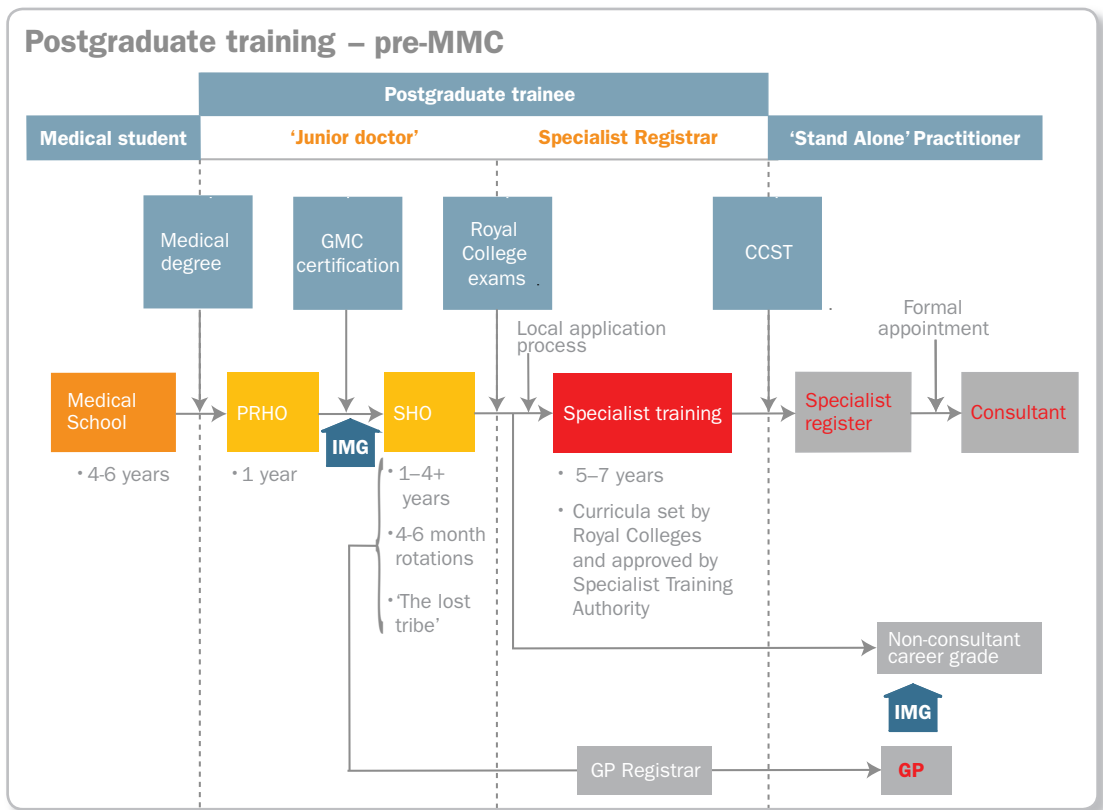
Postgraduate training – pre-MMC

Postgraduate trainee

Medical student

'Junior doctor'

Specialist Registrar

'Stand Alone' Practitioner

Medical degree

GMC certification

Royal College exams

CCST

Local application process

Formal appointment

Medical School

• 4-6 years

PRHO

• 1 year

IMG

SHO

• 1–4+ years

• 4-6 month rotations

• 'The lost tribe'

Specialist training

• 5–7 years

• Curricula set by Royal Colleges and approved by Specialist Training Authority

Specialist register

Consultant

Non-consultant career grade

IMG

GP Registrar

GP